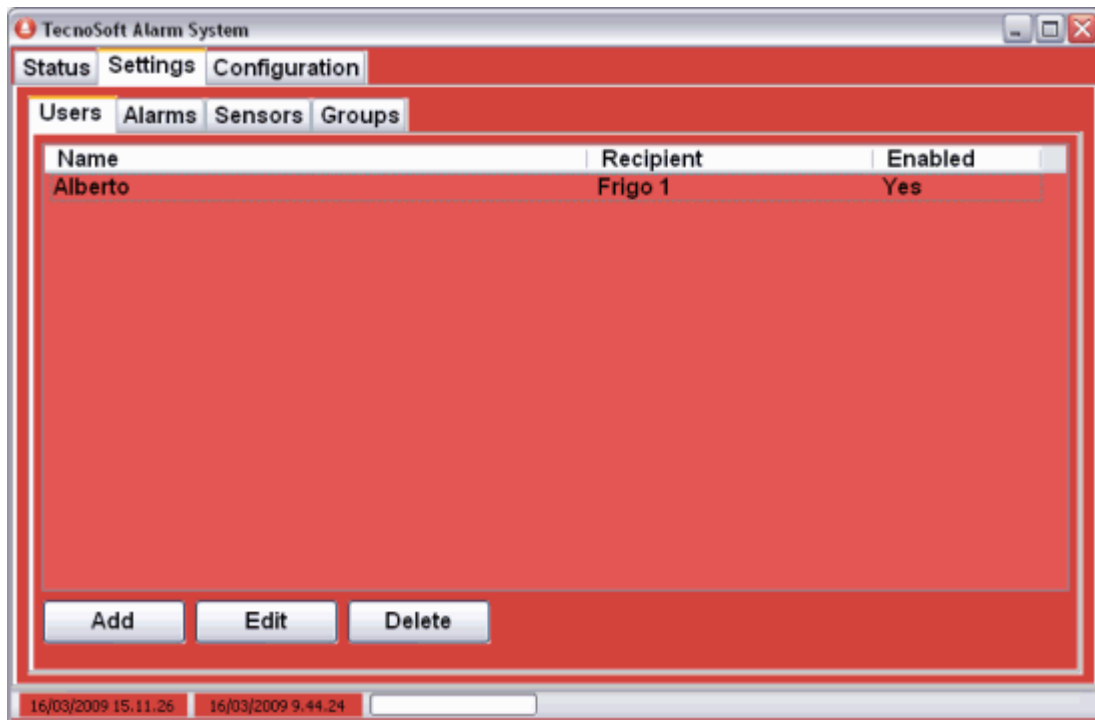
TecnoSoft Alarm System

Status Settings Configuration

Users Alarms Sensors Groups

| Name | Recipient | Enabled |
|---|---|---|
| Alberto | Frigo 1 | Yes |

Add Edit Delete

16/03/2009 15.11.26 16/03/2009 9.44.24